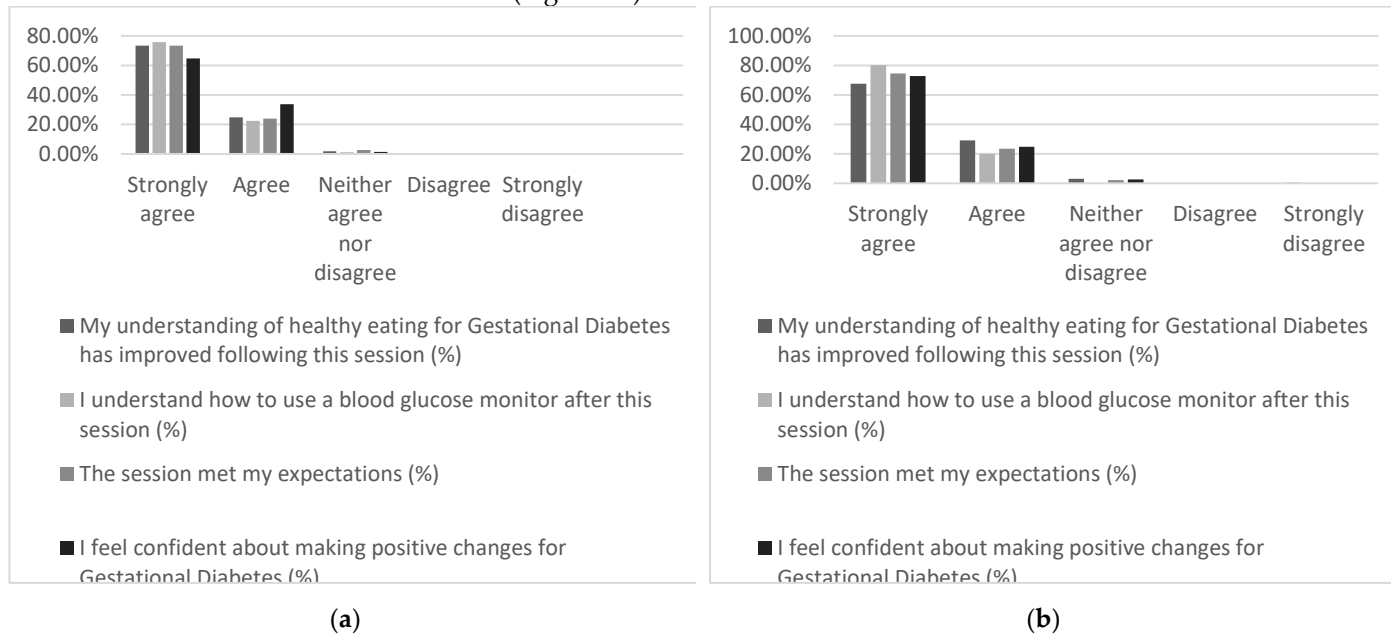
80.00%
60.00%
40.00%
20.00%
0.00%

Strongly agree
Agree
Neither agree nor disagree
Disagree
Strongly disagree

My understanding of healthy eating for Gestational Diabetes has improved following this session (%)

I understand how to use a blood glucose monitor after this session (%)

The session met my expectations (%)

I feel confident about making positive changes for Gestational Diabetes (%)

(a)

100.00%
80.00%
60.00%
40.00%
20.00%
0.00%

Strongly agree
Agree
Neither agree nor disagree
Disagree
Strongly disagree

My understanding of healthy eating for Gestational Diabetes has improved following this session (%)

I understand how to use a blood glucose monitor after this session (%)

The session met my expectations (%)

I feel confident about making positive changes for Gestational Diabetes (%)

(b)